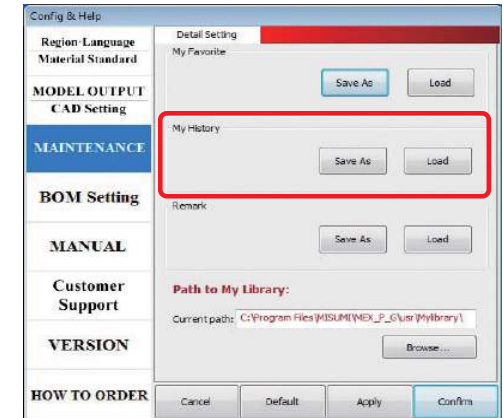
Config & Help

Region·Language
Material Standard

MODEL OUTPUT
CAD Setting

MAINTENANCE

BOM Setting

MANUAL

Customer
Support

VERSION

HOW TO ORDER

Detail Setting

My Favorite

Save As

Load

My History

Save As

Load

Remark

Save As

Load

Path to My Library:

Current path: C:\Program Files\MISUMI\MEX_P_G\usr\Mylibrary\

Browse...

Cancel

Default

Apply

Confirm